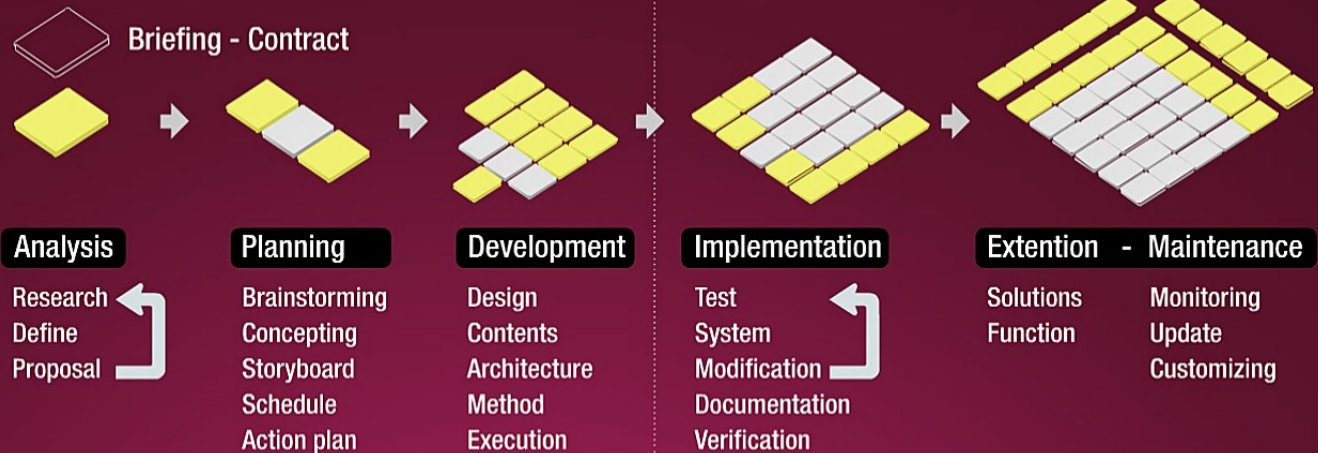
Briefing - Contract

Analysis
Research
Define
Proposal

Planning
Brainstorming
Concepting
Storyboard
Schedule
Action plan

Development
Design
Contents
Architecture
Method
Execution

Implementation
Test
System
Modification
Documentation
Verification

Extention - Maintenance
Solutions
Function

Monitoring
Update
Customizing